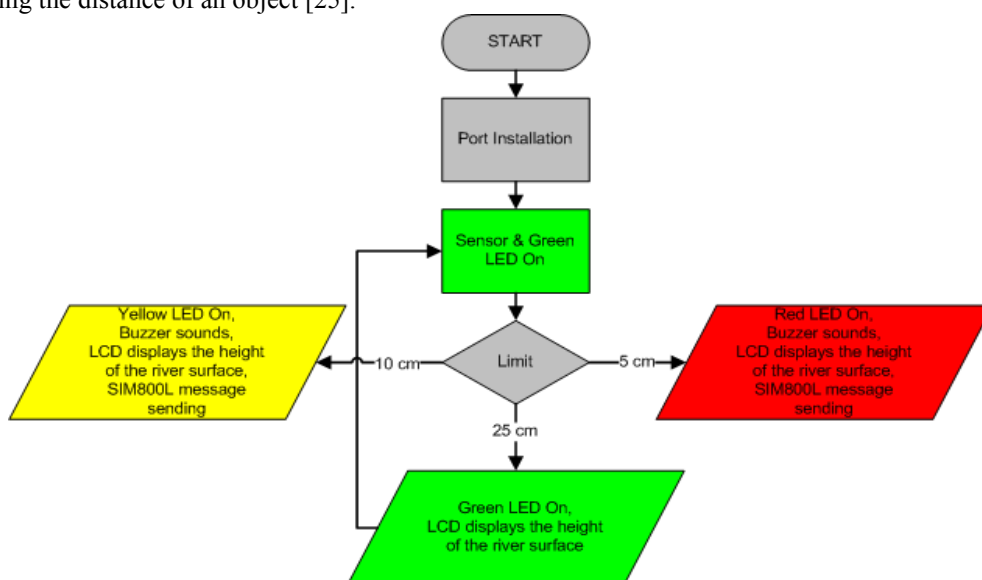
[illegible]ing the distance of an object [25].

START

Port Installation

Sensor & Green LED On

Yellow LED On, Buzzer sounds, LCD displays the height of the river surface, SIM800L message sending

10 cm

Limit

5 cm

Red LED On, Buzzer sounds, LCD displays the height of the river surface, SIM800L message sending

25 cm

Green LED On, LCD displays the height of the river surface